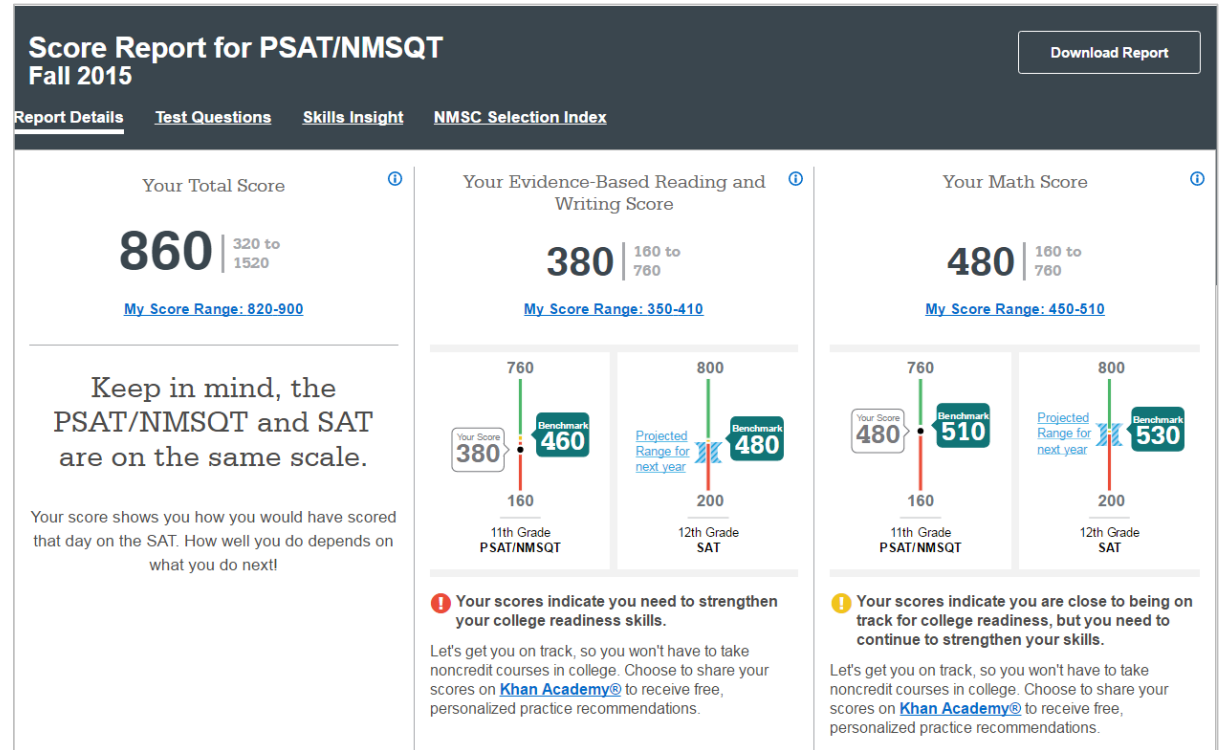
Score Report for PSAT/NMSQT
Fall 2015

Download Report

Report Details   Test Questions   Skills Insight   NMSC Selection Index

Your Total Score

860 | 320 to 1520

My Score Range: 820-900

Keep in mind, the PSAT/NMSQT and SAT are on the same scale.

Your score shows you how you would have scored that day on the SAT. How well you do depends on what you do next!

Your Evidence-Based Reading and Writing Score

380 | 160 to 760

My Score Range: 350-410

760
Your Score 380
Benchmark 460
160
11th Grade
PSAT/NMSQT

800
Projected Range for next year
Benchmark 480
200
12th Grade
SAT

Your scores indicate you need to strengthen your college readiness skills.

Let's get you on track, so you won't have to take noncredit courses in college. Choose to share your scores on Khan Academy® to receive free, personalized practice recommendations.

Your Math Score

480 | 160 to 760

My Score Range: 450-510

760
Your Score 480
Benchmark 510
160
11th Grade
PSAT/NMSQT

800
Projected Range for next year
Benchmark 530
200
12th Grade
SAT

Your scores indicate you are close to being on track for college readiness, but you need to continue to strengthen your skills.

Let's get you on track, so you won't have to take noncredit courses in college. Choose to share your scores on Khan Academy® to receive free, personalized practice recommendations.